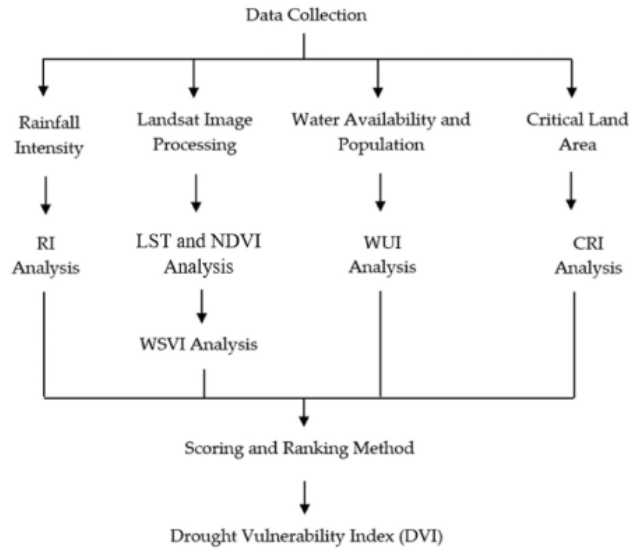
Data Collection

Rainfall Intensity

Landsat Image Processing

Water Availability and Population

Critical Land Area

RI Analysis

LST and NDVI Analysis

WUI Analysis

CRI Analysis

WSVI Analysis

Scoring and Ranking Method

Drought Vulnerability Index (DVI)